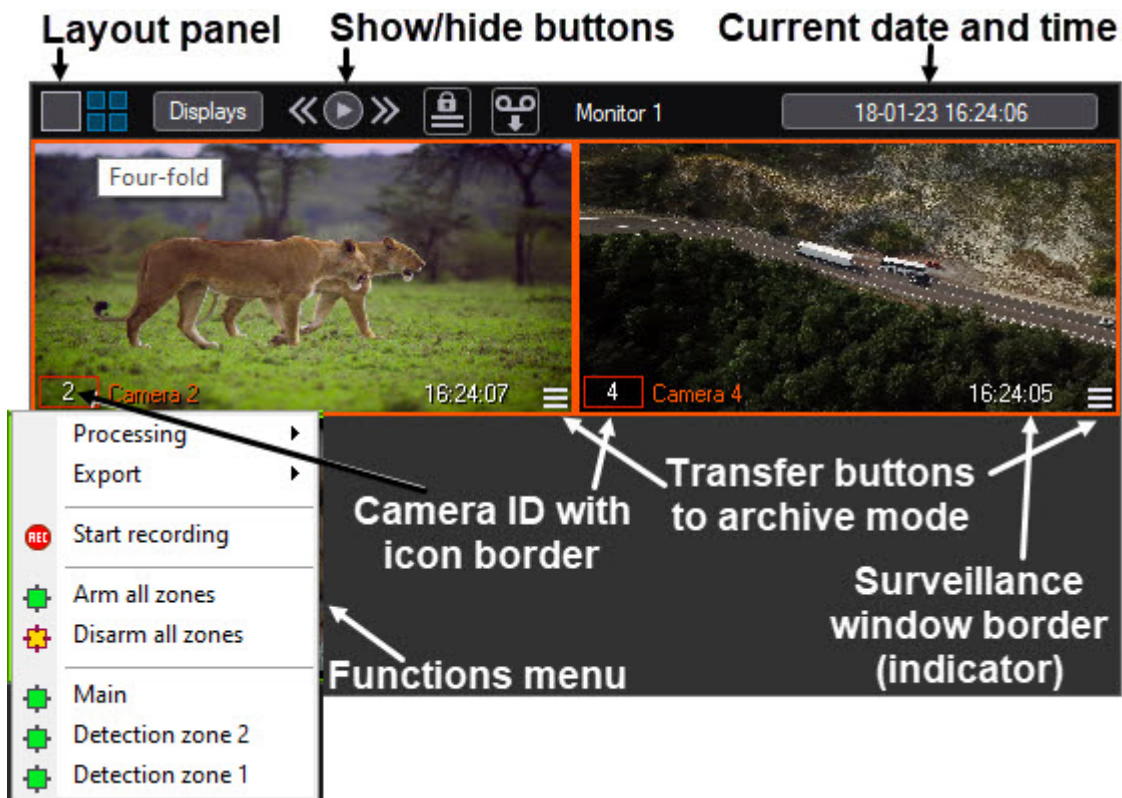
Layout panel
Show/hide buttons
Current date and time

Displays
Monitor 1
18-01-23 16:24:06

Four-fold

2 Camera 2
16:24:07

4 Camera 4
16:24:05

Processing
Export
REC Start recording
Arm all zones
Disarm all zones
Main
Detection zone 2
Detection zone 1

Camera ID with icon border
Transfer buttons to archive mode
Surveillance window border (indicator)
Functions menu